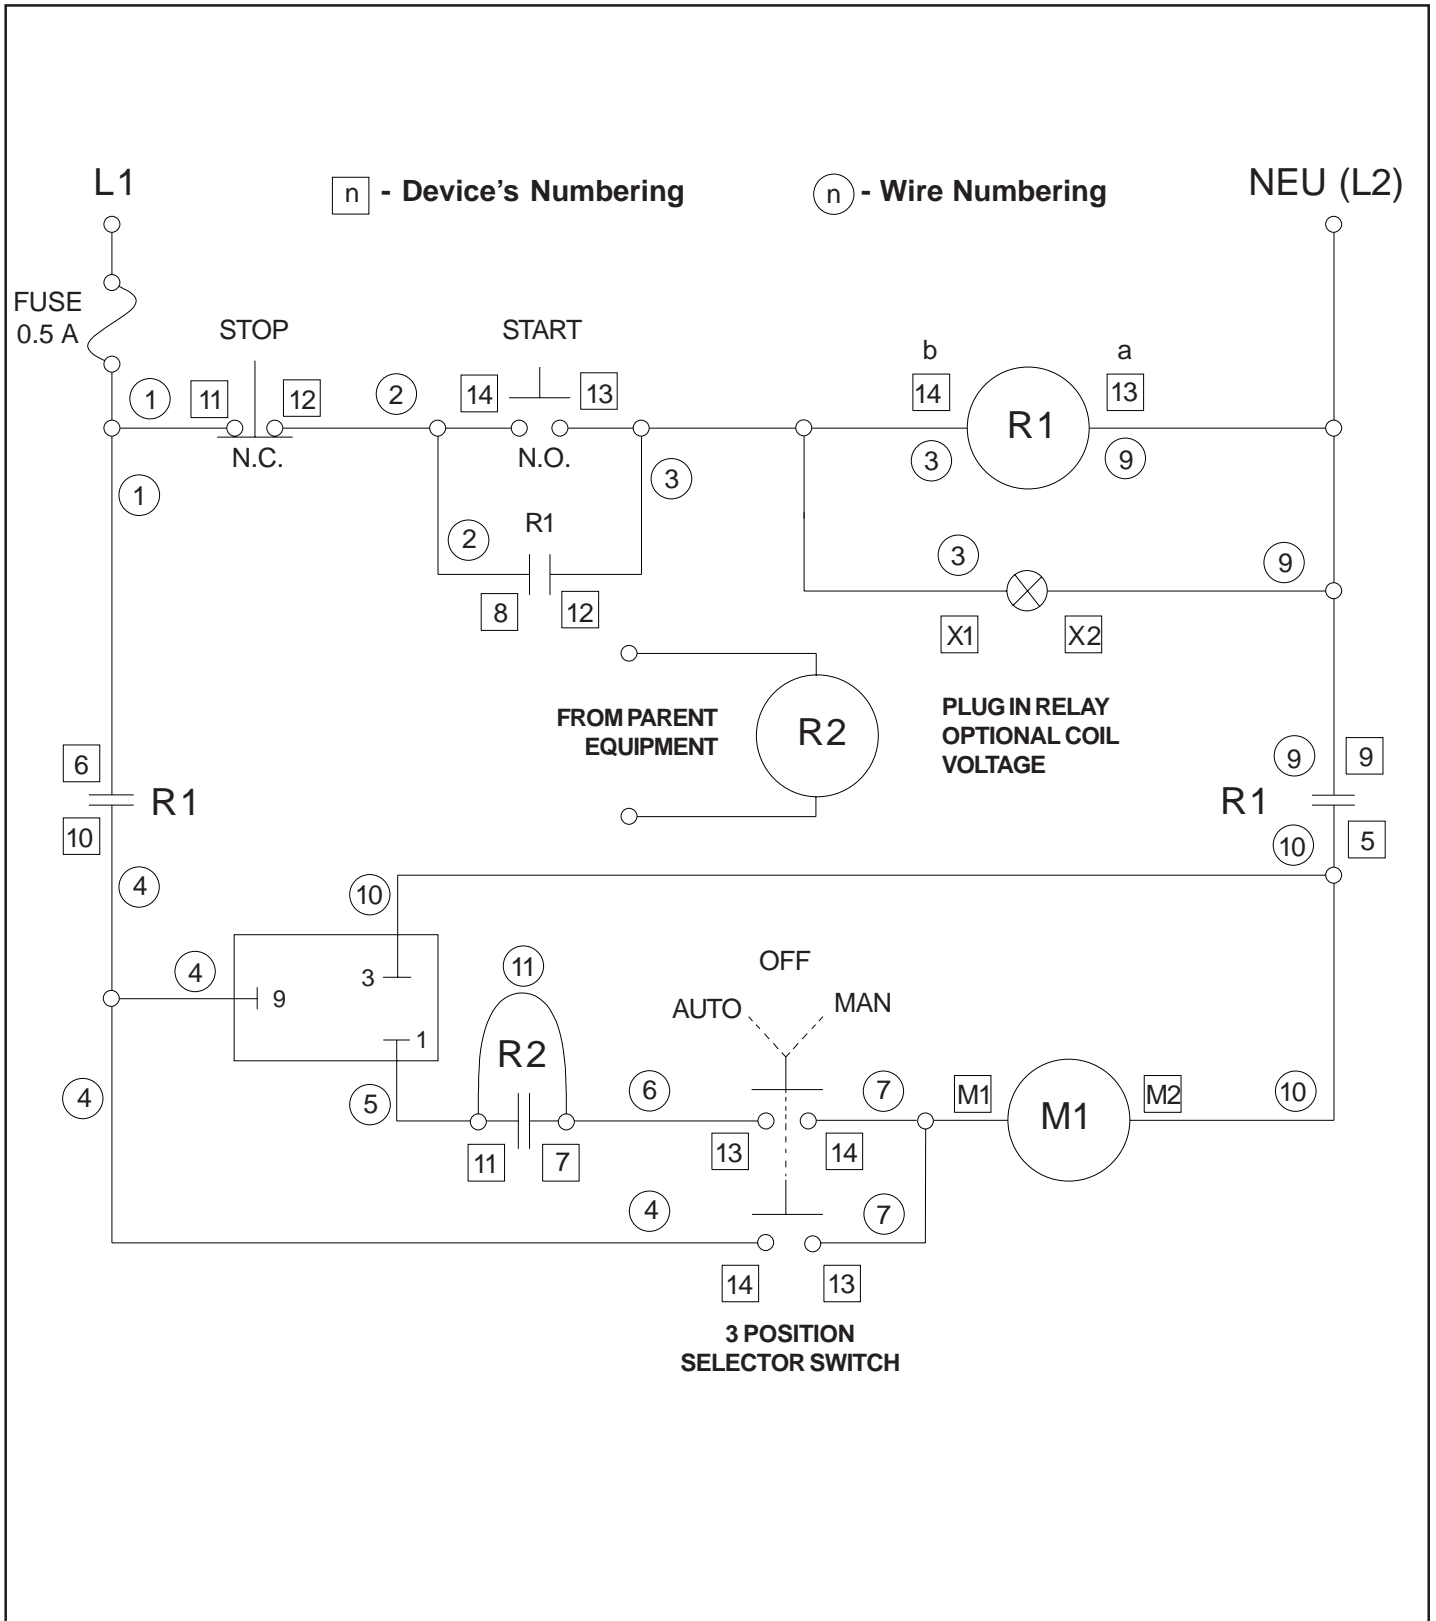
L1

n - Device's Numbering

n - Wire Numbering

NEU (L2)

FUSE 0.5 A

STOP

START

b

a

1

11

12

2

14

13

14

R1

13

N.C.

N.O.

3

9

1

3

2

R1

3

9

8

12

X1

X2

FROM PARENT EQUIPMENT

R2

PLUG IN RELAY OPTIONAL COIL VOLTAGE

6

9

9

R1

R1

10

10

5

4

10

11

OFF

4

3

9

AUTO

MAN

1

R2

4

5

6

7

M1

M1

M2

10

11

7

13

14

4

7

14

13

3 POSITION SELECTOR SWITCH